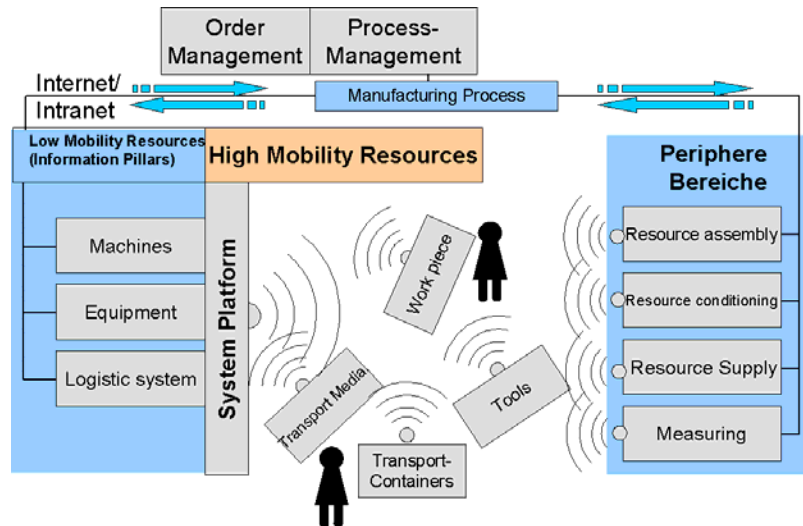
Order Management

Process-Management

Internet/ Intranet

Manufacturing Process

Low Mobility Resources (Information Pillars)

High Mobility Resources

Periphere Bereiche

Machines

Equipment

Logistic system

System Platform

Work piece

Transport Media

Tools

Transport-Containers

Resource assembly

Resource conditioning

Resource Supply

Measuring